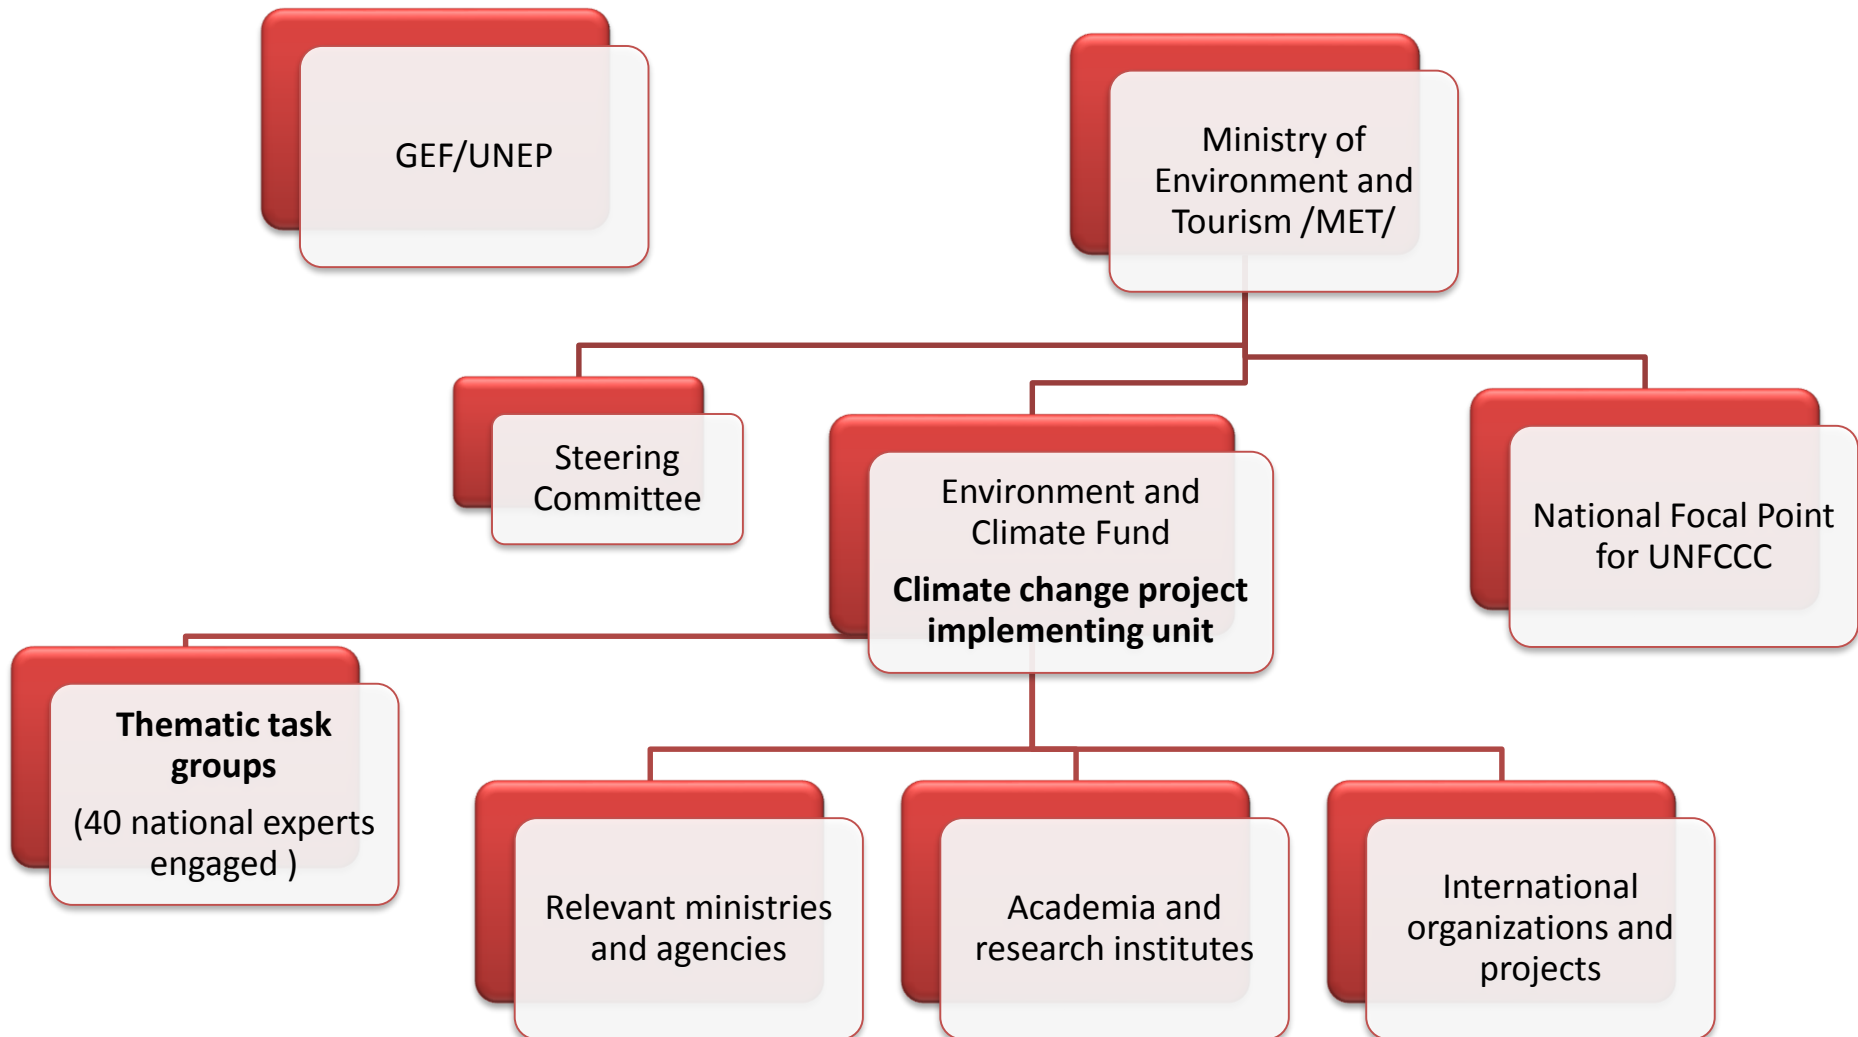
GEF/UNEP

Ministry of Environment and Tourism /MET/

Steering Committee

Environment and Climate Fund

**Climate change project implementing unit**

National Focal Point for UNFCCC

**Thematic task groups**

(40 national experts engaged )

Relevant ministries and agencies

Academia and research institutes

International organizations and projects